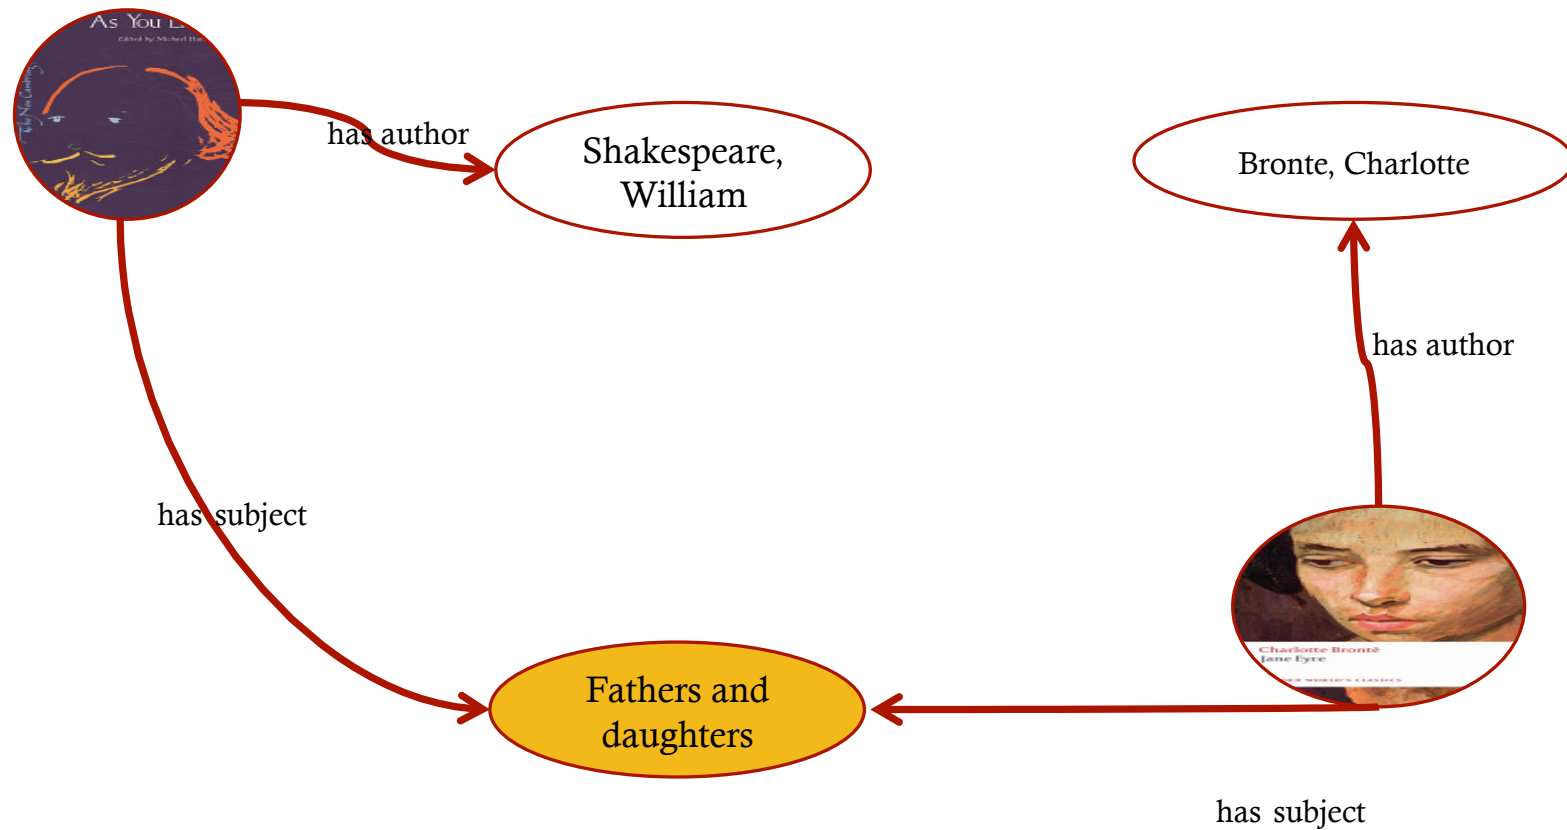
As You L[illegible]

Edited by Michael H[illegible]

The New Cambridge

has author

Shakespeare, William

Bronte, Charlotte

has author

has subject

Charlotte Brontë
Jane Eyre

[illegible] WORLD'S CLASSICS

Fathers and daughters

has subject